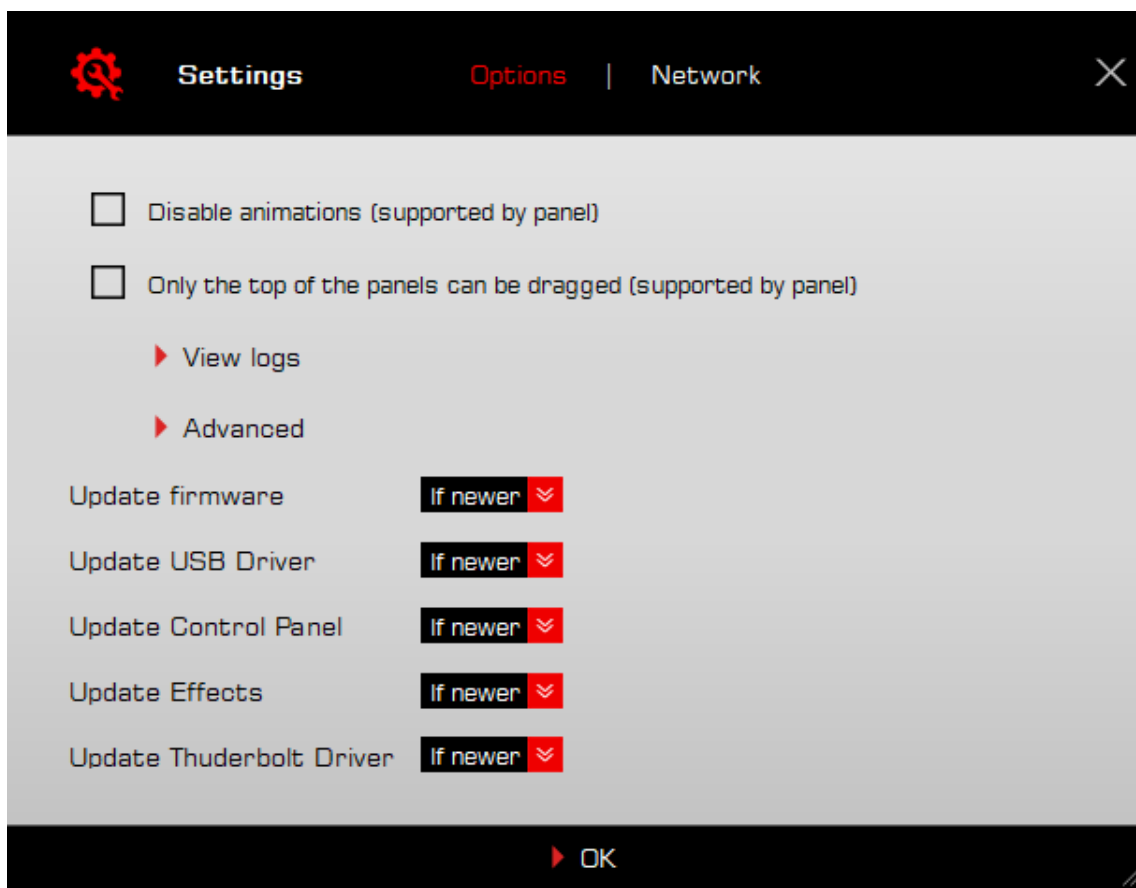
Settings

Options | Network

Disable animations (supported by panel)

Only the top of the panels can be dragged (supported by panel)

View logs

Advanced

Update firmware If newer

Update USB Driver If newer

Update Control Panel If newer

Update Effects If newer

Update Thuderbolt Driver If newer

OK